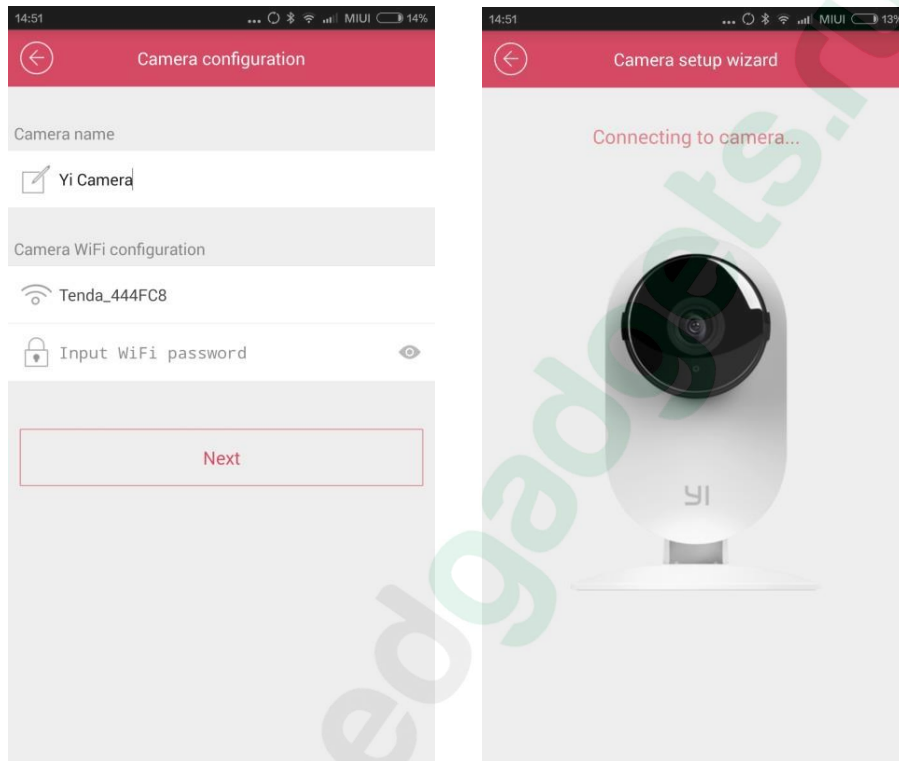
14:51 MIUI 14%

Camera configuration

Camera name

Yi Camera

Camera WiFi configuration

Tenda_444FC8

Input WiFi password

Next

14:51 MIUI 13%

Camera setup wizard

Connecting to camera...

YI

edgadgets.r